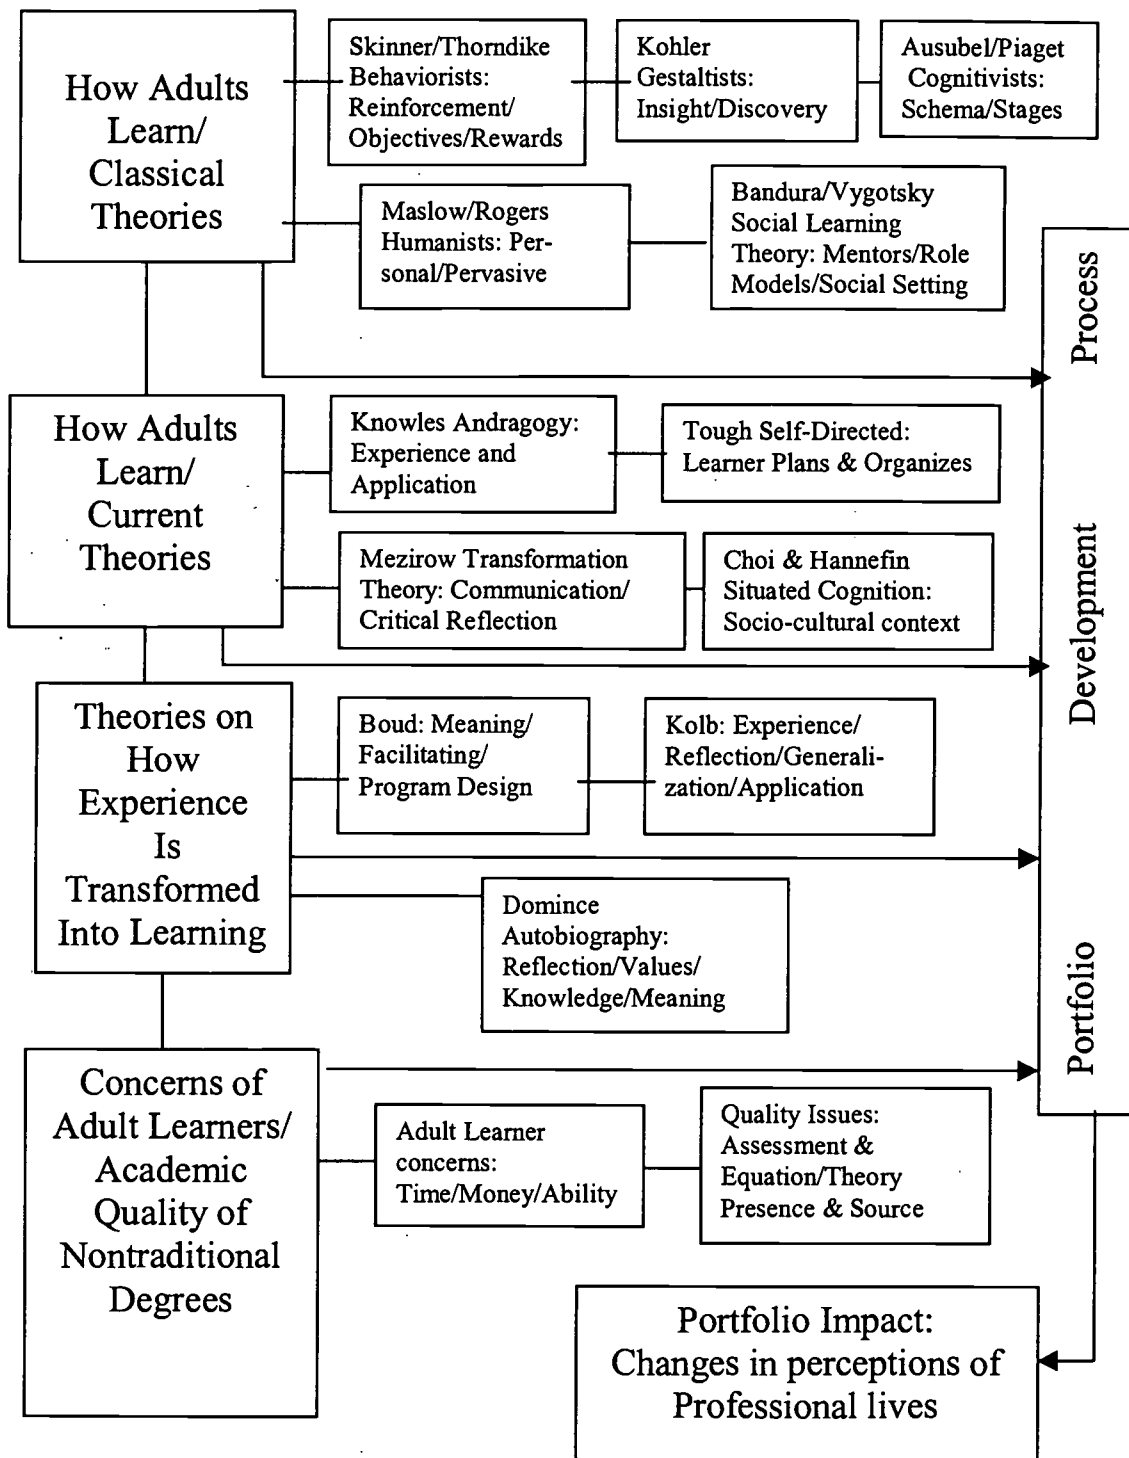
How Adults Learn/ Classical Theories

Skinner/Thorndike Behaviorists: Reinforcement/ Objectives/Rewards

Kohler Gestaltists: Insight/Discovery

Ausubel/Piaget Cognitivists: Schema/Stages

Maslow/Rogers Humanists: Personal/Pervasive

Bandura/Vygotsky Social Learning Theory: Mentors/Role Models/Social Setting

How Adults Learn/ Current Theories

Knowles Andragogy: Experience and Application

Tough Self-Directed: Learner Plans & Organizes

Mezirow Transformation Theory: Communication/ Critical Reflection

Choi & Hannefin Situated Cognition: Socio-cultural context

Theories on How Experience Is Transformed Into Learning

Boud: Meaning/ Facilitating/ Program Design

Kolb: Experience/ Reflection/Generalization/Application

Domince Autobiography: Reflection/Values/ Knowledge/Meaning

Concerns of Adult Learners/ Academic Quality of Nontraditional Degrees

Adult Learner concerns: Time/Money/Ability

Quality Issues: Assessment & Equation/Theory Presence & Source

Process Development Portfolio

Portfolio Impact: Changes in perceptions of Professional lives